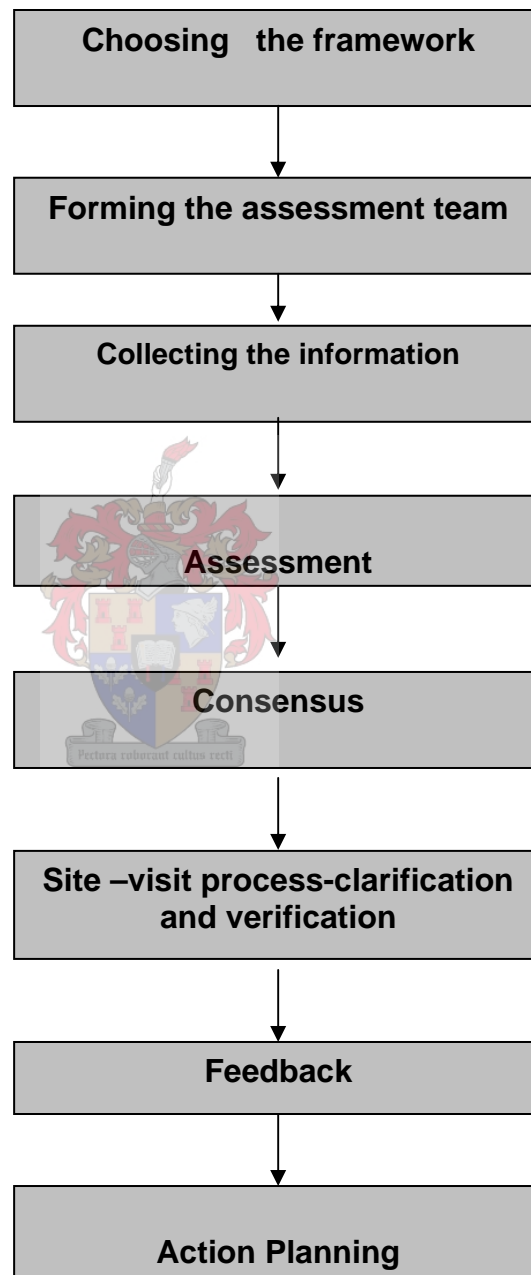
Choosing the framework

Forming the assessment team

Collecting the information

Assessment

Consensus

Pectora roborant cultus recti

Site –visit process-clarification and verification

Feedback

Action Planning